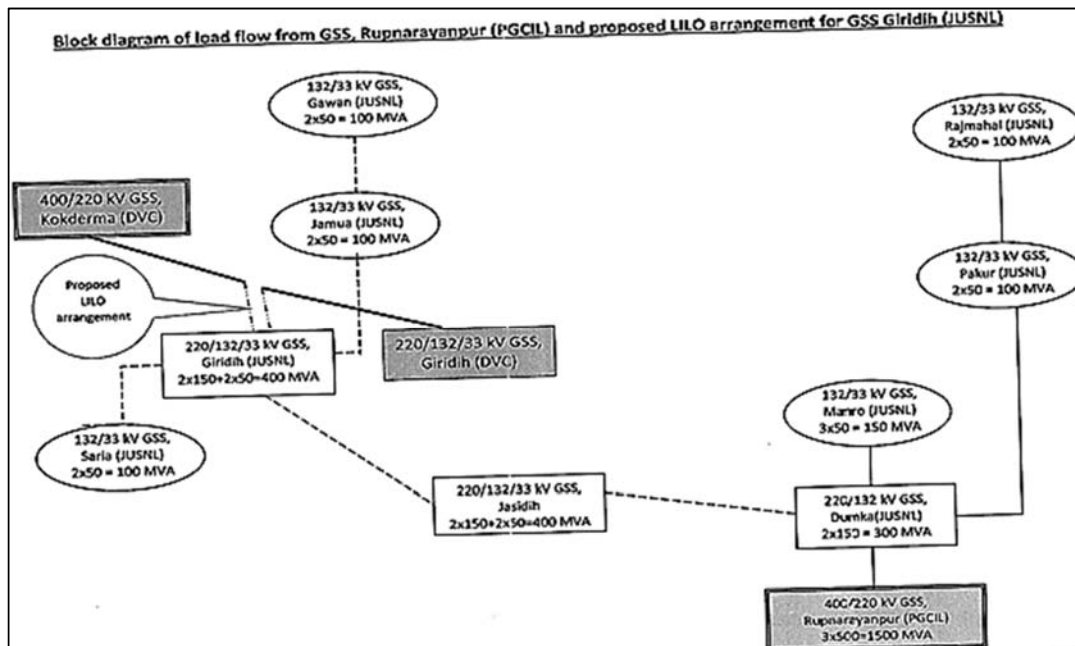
Block diagram of load flow from GSS, Rupnarayanpur (PGCIL) and proposed LILO arrangement for GSS Giridih (JUSNL)

132/33 kV GSS, Gawan (JUSNL) 2x50 = 100 MVA

132/33 kV GSS, Rajmahal (JUSNL) 2x50 = 100 MVA

400/220 kV GSS, Kokderma (DVC)

132/33 kV GSS, Jamua (JUSNL) 2x50 = 100 MVA

132/33 kV GSS, Pakur (JUSNL) 2x50 = 100 MVA

Proposed LILO arrangement

220/132/33 kV GSS, Giridih (JUSNL) 2x150+2x50=400 MVA

220/132/33 kV GSS, Giridih (DVC)

132/33 kV GSS, Manro (JUSNL) 3x50 = 150 MVA

132/33 kV GSS, Saria (JUSNL) 2x50 = 100 MVA

220/132/33 kV GSS, Jasidih 2x150+2x50=400 MVA

220/132 kV GSS, Dumka(JUSNL) 2x150 = 300 MVA

400/220 kV GSS, Rupnarayanpur (PGCIL) 3x500=1500 MVA